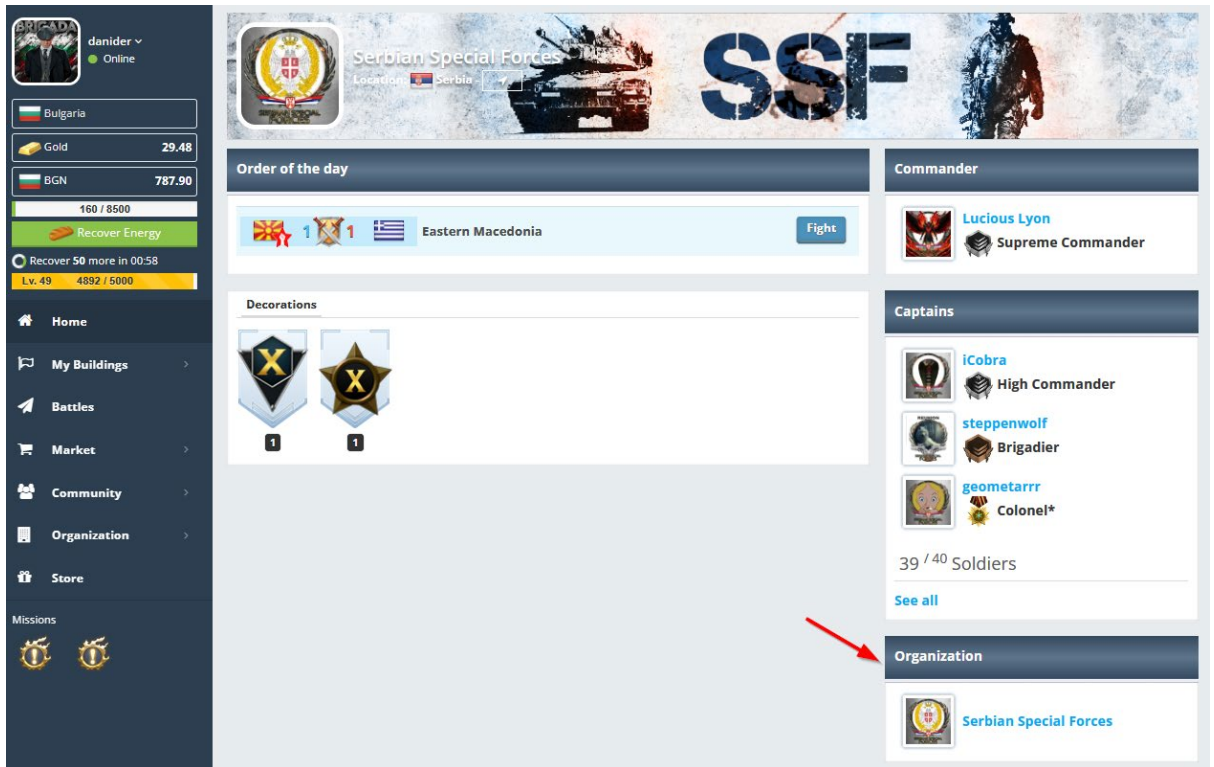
BRIGADA

danider
Online

Bulgaria

Gold 29.48

BGN 787.90

160 / 8500

Recover Energy

Recover 50 more in 00:58

Lv. 49 4892 / 5000

Home

My Buildings

Battles

Market

Community

Organization

Store

Missions

Serbian Special Forces
Location: Serbia

SSF

Order of the day

1 1 Eastern Macedonia

Fight

Decorations

X

X

1

1

Commander

Lucious Lyon
Supreme Commander

Captains

iCobra
High Commander

steppenwolf
Brigadier

geometarrr
Colonel*

39 / 40 Soldiers

See all

Organization

Serbian Special Forces